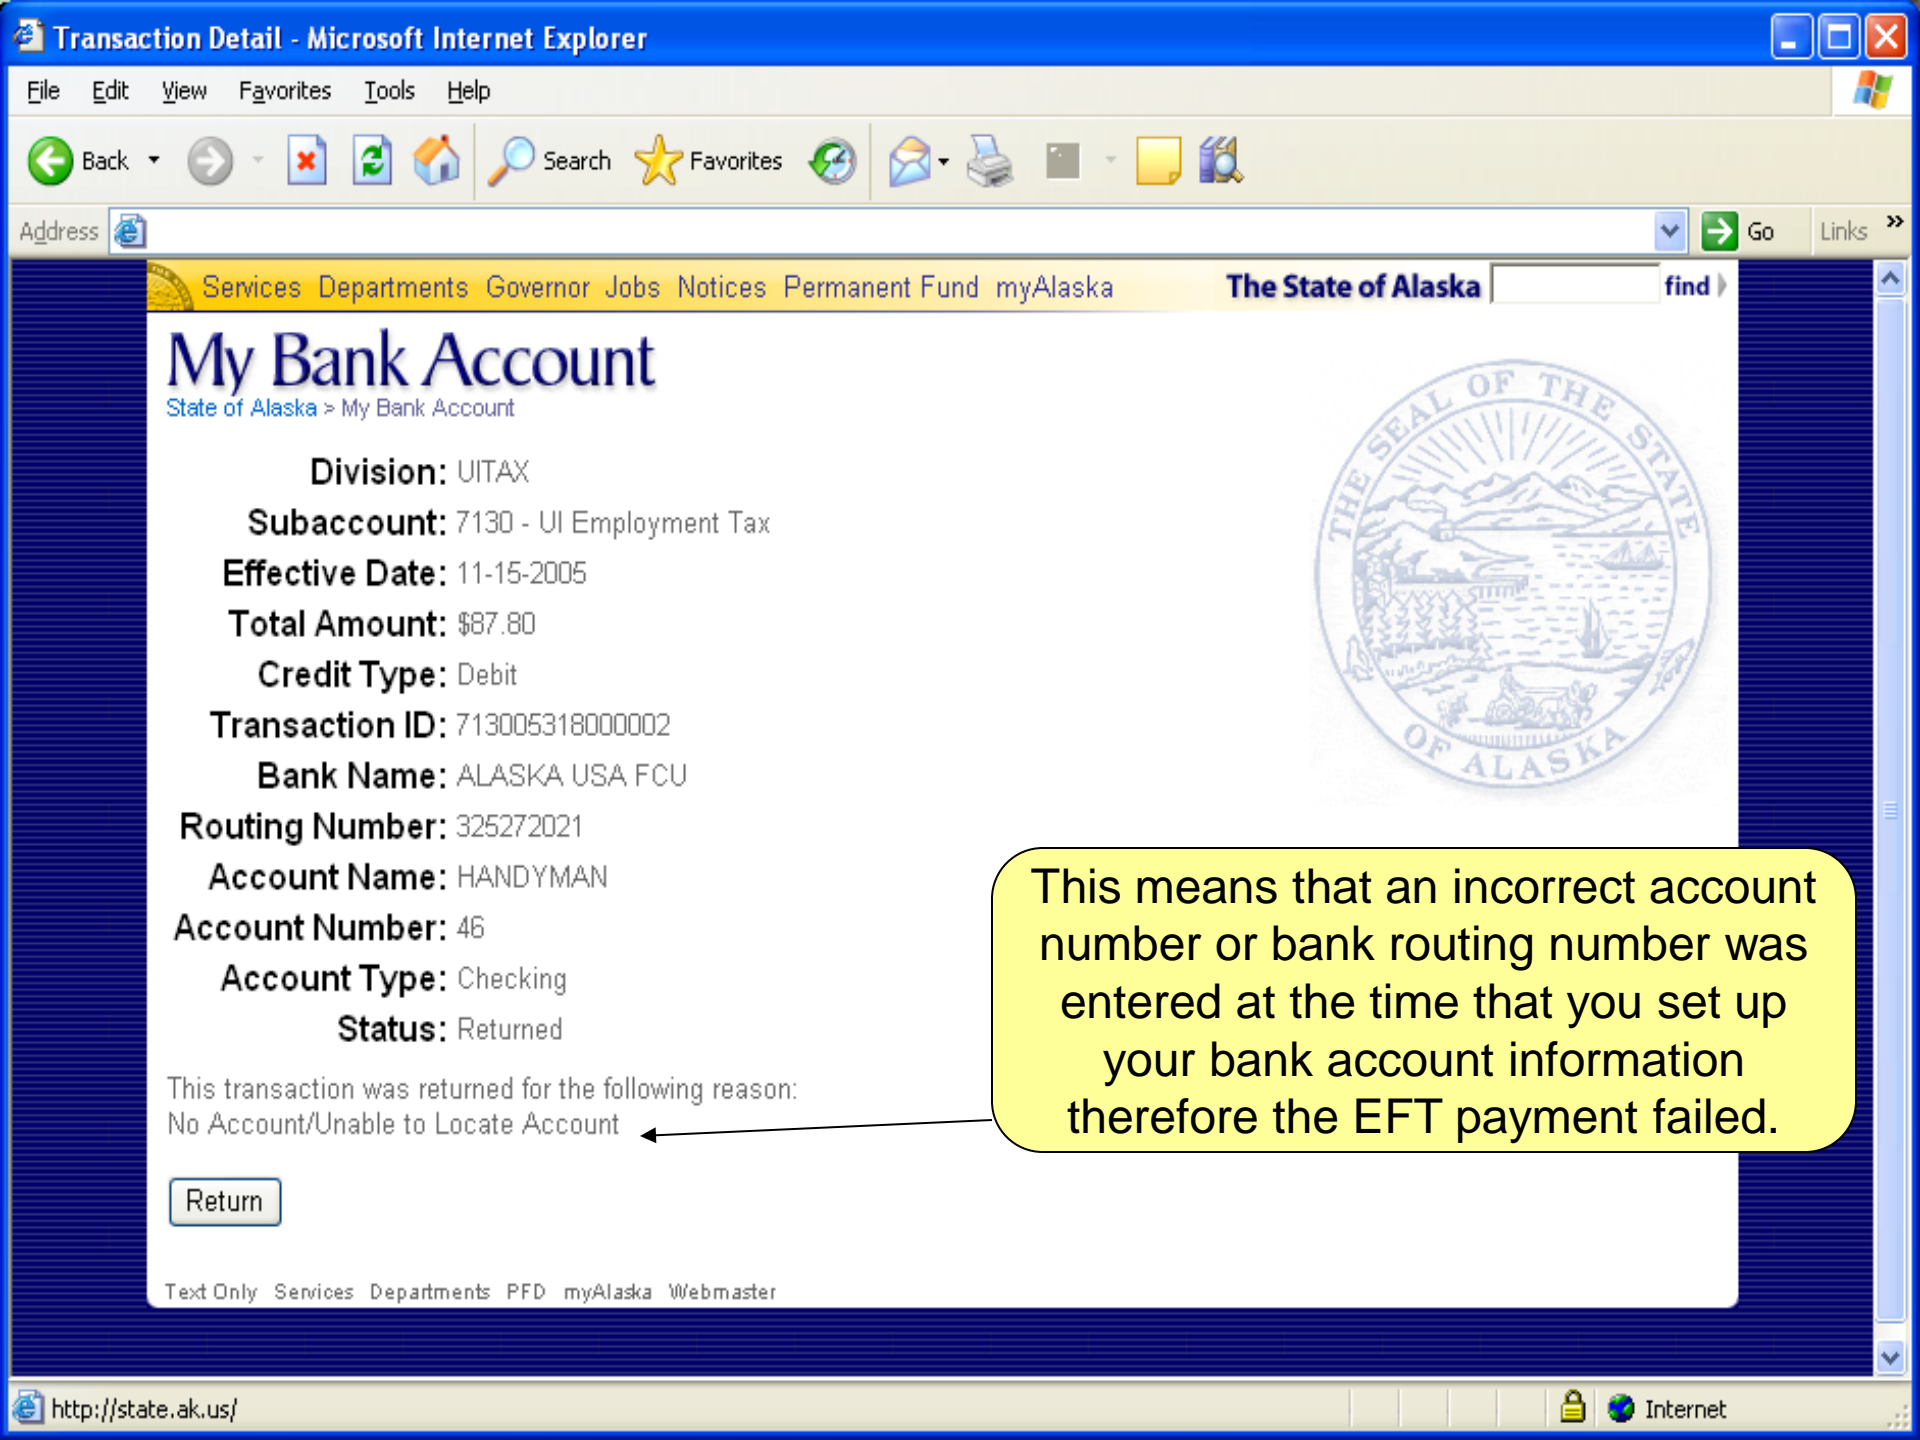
Transaction Detail - Microsoft Internet Explorer

File Edit View Favorites Tools Help

Back Search Favorites

Address Go Links »

Services Departments Governor Jobs Notices Permanent Fund myAlaska The State of Alaska find

My Bank Account

State of Alaska > My Bank Account

Division: UITAX
Subaccount: 7130 - UI Employment Tax
Effective Date: 11-15-2005
Total Amount: $87.80
Credit Type: Debit
Transaction ID: 713005318000002
Bank Name: ALASKA USA FCU
Routing Number: 325272021
Account Name: HANDYMAN
Account Number: 46
Account Type: Checking
Status: Returned

This transaction was returned for the following reason: No Account/Unable to Locate Account

Return

THE SEAL OF THE STATE OF ALASKA

This means that an incorrect account number or bank routing number was entered at the time that you set up your bank account information therefore the EFT payment failed.

Text Only Services Departments PFD myAlaska Webmaster

http://state.ak.us/ Internet